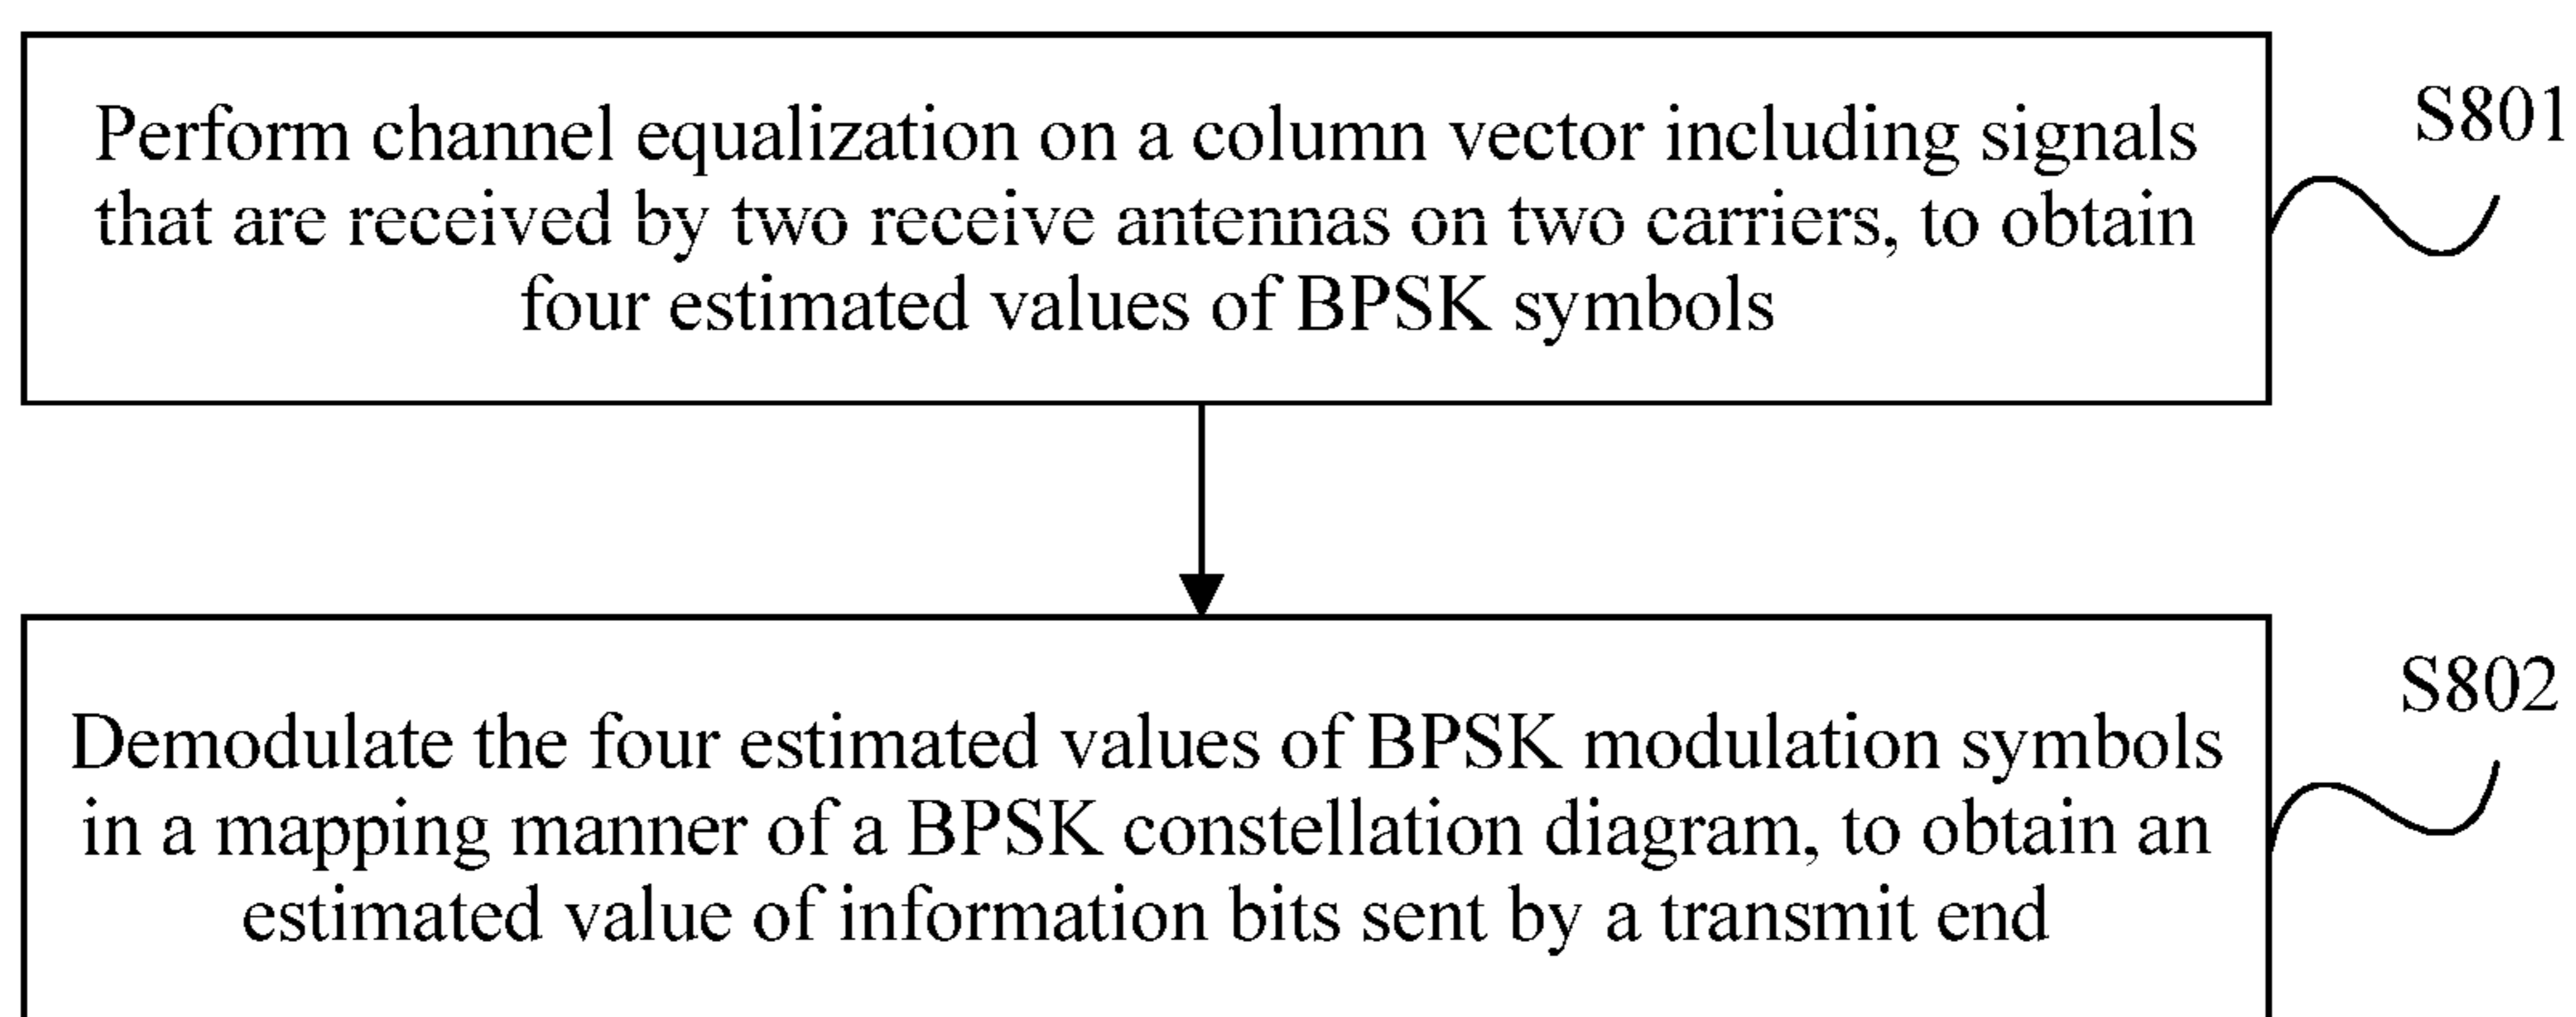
Perform channel equalization on a column vector including signals that are received by two receive antennas on two carriers, to obtain four estimated values of BPSK symbols

S801

Demodulate the four estimated values of BPSK modulation symbols in a mapping manner of a BPSK constellation diagram, to obtain an estimated value of information bits sent by a transmit end

S802